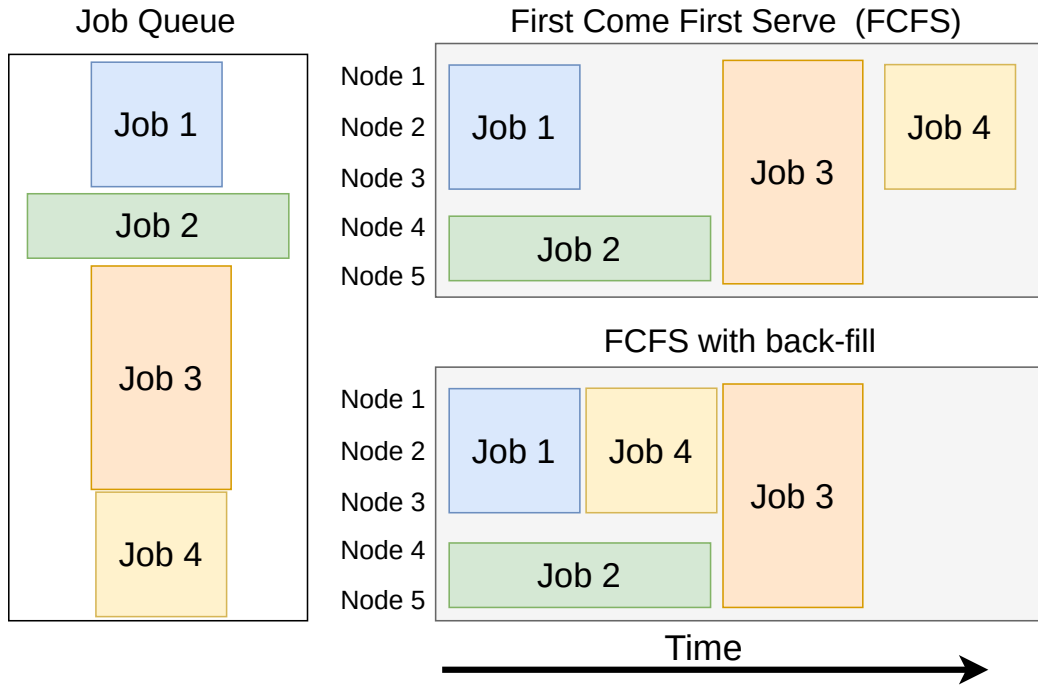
Job Queue

Job 1

Job 2

Job 3

Job 4

First Come First Serve (FCFS)

Node 1
Node 2
Node 3
Node 4
Node 5

Job 1

Job 2

Job 3

Job 4

FCFS with back-fill

Node 1
Node 2
Node 3
Node 4
Node 5

Job 1

Job 4

Job 3

Job 2

Time